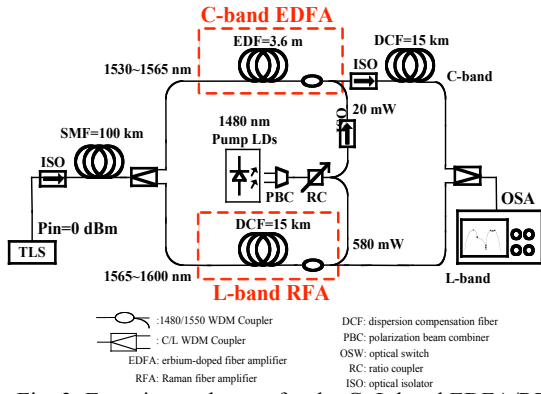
C-band EDFA
EDF=3.6 m
DCF=15 km
1530~1565 nm
ISO
C-band
20 mW
ISO
1480 nm
Pump LDs
SMF=100 km
ISO
PBC
RC
OSA
Pin=0 dBm
TLS
DCF=15 km
580 mW
1565~1600 nm
L-band
L-band RFA

:1480/1550 WDM Coupler
: C/L WDM Coupler
EDFA: erbium-doped fiber amplifier
RFA: Raman fiber amplifier
DCF: dispersion compensation fiber
PBC: polarization beam combiner
OSW: optical switch
RC: ratio coupler
ISO: optical isolator

Fig. 3. Experimental setup for the C+L-band EDFA/R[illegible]